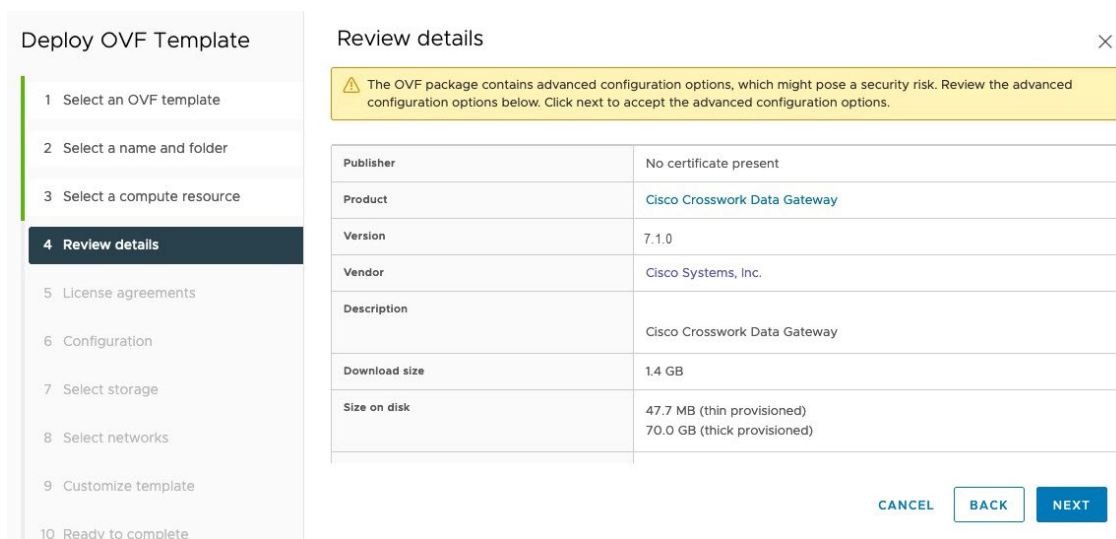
Deploy OVF Template

1 Select an OVF template

2 Select a name and folder

3 Select a compute resource

4 Review details

5 License agreements

6 Configuration

7 Select storage

8 Select networks

9 Customize template

10 Ready to complete

Review details

×

The OVF package contains advanced configuration options, which might pose a security risk. Review the advanced configuration options below. Click next to accept the advanced configuration options.

| | |
|---|---|
| Publisher | No certificate present |
| Product | Cisco Crosswork Data Gateway |
| Version | 7.1.0 |
| Vendor | Cisco Systems, Inc. |
| Description | Cisco Crosswork Data Gateway |
| Download size | 1.4 GB |
| Size on disk | 47.7 MB (thin provisioned)<br>70.0 GB (thick provisioned) |

CANCEL BACK NEXT